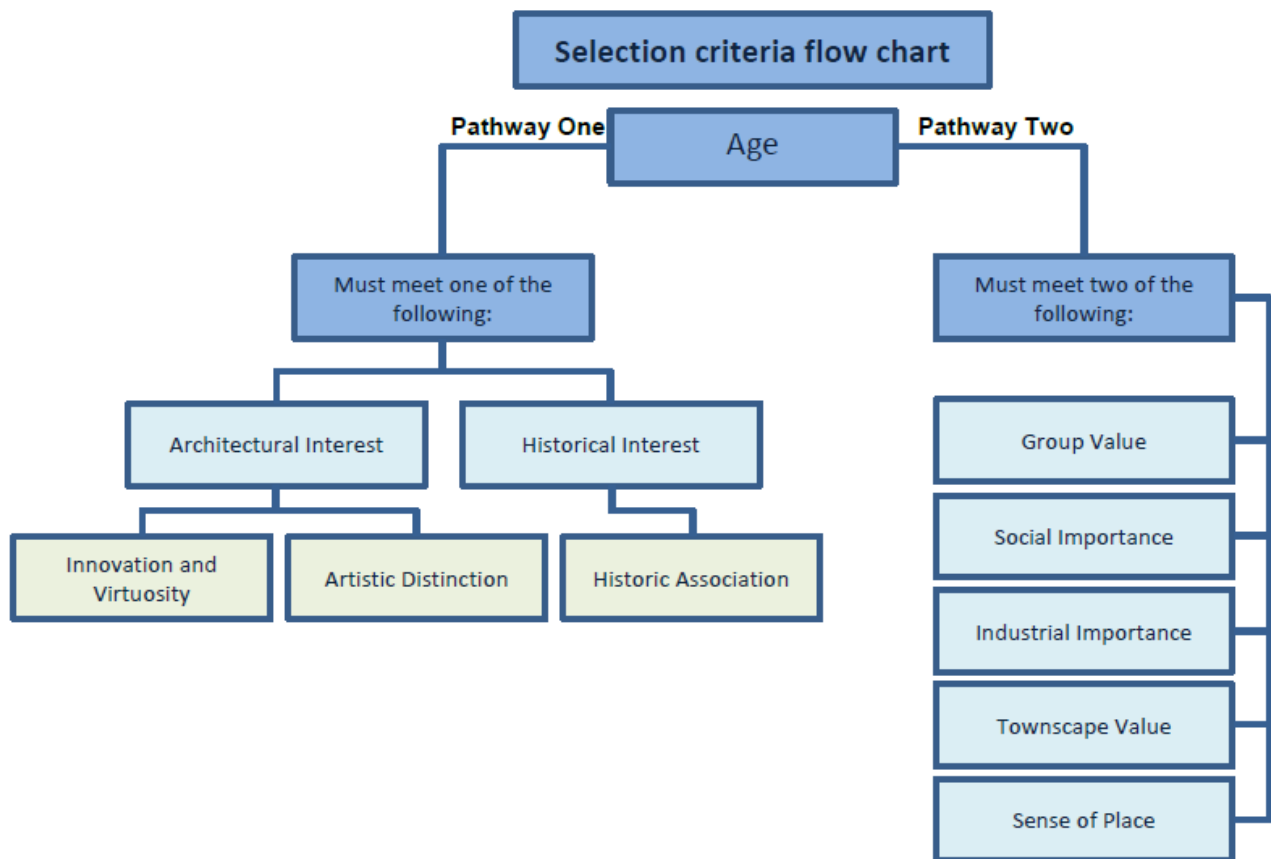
Selection criteria flow chart

Pathway One

Age

Pathway Two

Must meet one of the following:

Architectural Interest

Historical Interest

Innovation and Virtuosity

Artistic Distinction

Historic Association

Must meet two of the following:

Group Value

Social Importance

Industrial Importance

Townscape Value

Sense of Place